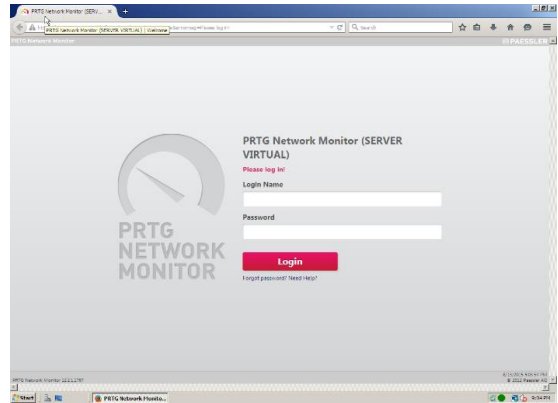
PRTG Network Monitor (SERV... ×

PRTG Network Monitor (SERVER VIRTUAL) | Welcome

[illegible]

Search

PRTG Network Monitor

PAESSLER

PRTG
NETWORK
MONITOR

PRTG Network Monitor (SERVER VIRTUAL)

Please log in!

Login Name

Password

Login

Forgot password? Need Help?

PRTG Network Monitor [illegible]

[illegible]
© 2012 Paessler AG

Start

PRTG Network Monito...

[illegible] PM